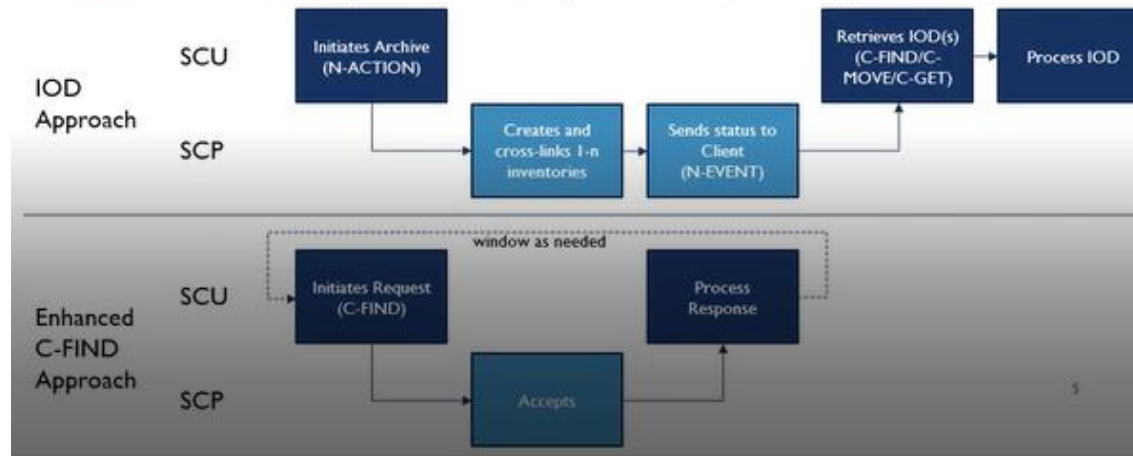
IOD Approach

SCU

SCP

Initiates Archive (N-ACTION)

Creates and cross-links 1-n inventories

Sends status to Client (N-EVENT)

Retrieves IOD(s) (C-FIND/C-MOVE/C-GET)

Process IOD

Enhanced C-FIND Approach

SCU

SCP

window as needed

Initiates Request (C-FIND)

Accepts

Process Response

5